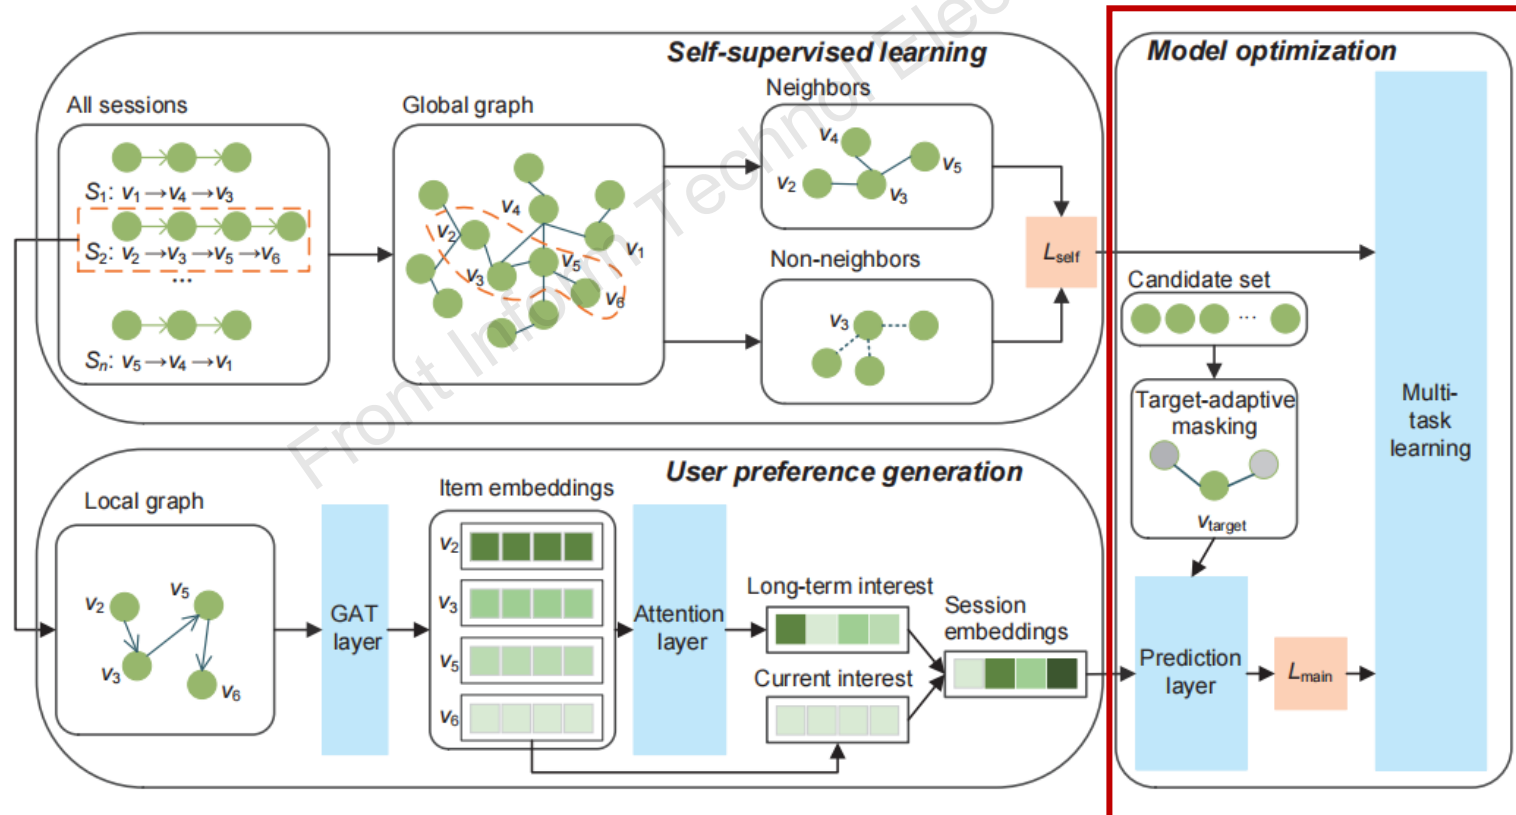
Self-supervised learning

Model optimization

All sessions

Global graph

Neighbors

$S_1$: $v_1 \rightarrow v_4 \rightarrow v_3$

$S_2$: $v_2 \rightarrow v_3 \rightarrow v_5 \rightarrow v_6$

...

$S_n$: $v_5 \rightarrow v_4 \rightarrow v_1$

$v_4$ $v_2$ $v_3$ $v_5$ $v_6$ $v_1$

$v_4$ $v_5$ $v_2$ $v_3$

Non-neighbors

$v_3$

$L_{self}$

Candidate set

...

Target-adaptive masking

$v_{target}$

Multi-task learning

User preference generation

Local graph

$v_2$ $v_5$ $v_3$ $v_6$

GAT layer

Item embeddings

$v_2$ $v_3$ $v_5$ $v_6$

Attention layer

Long-term interest

Current interest

Session embeddings

Prediction layer

$L_{main}$

Front Inform Technol Elec